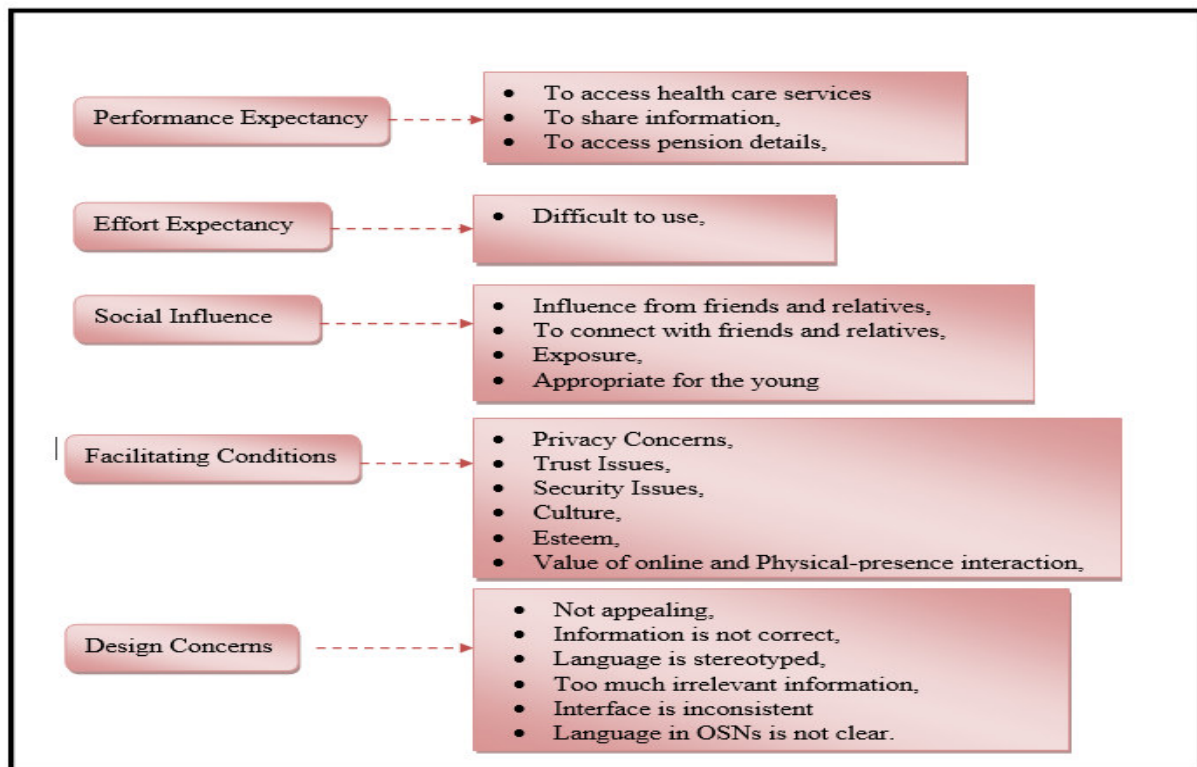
Performance Expectancy

- To access health care services
- To share information,
- To access pension details,

Effort Expectancy

- Difficult to use,

Social Influence

- Influence from friends and relatives,
- To connect with friends and relatives,
- Exposure,
- Appropriate for the young

Facilitating Conditions

- Privacy Concerns,
- Trust Issues,
- Security Issues,
- Culture,
- Esteem,
- Value of online and Physical-presence interaction,

Design Concerns

- Not appealing,
- Information is not correct,
- Language is stereotyped,
- Too much irrelevant information,
- Interface is inconsistent
- Language in OSNs is not clear.